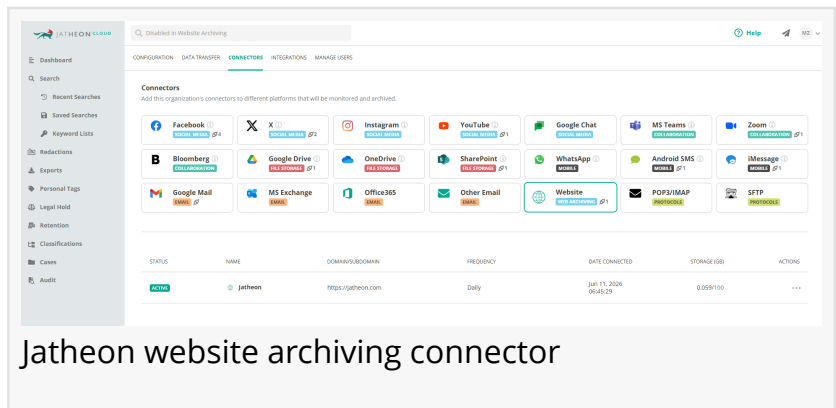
JATHEON CLOUD

Disabled in Website Archiving

Help

ME

Dashboard
Search
Recent Searches
Saved Searches
Keyword Lists
Redactions
Exports
Personal Tags
Legal Hold
Retention
Classifications
Cases
Audit

CONFIGURATION DATA TRANSFER CONNECTORS INTEGRATIONS MANAGE USERS

Connectors
Add this organization's connectors to different platforms that will be monitored and archived.

Facebook SOCIAL MEDIA 4
X SOCIAL MEDIA 2
Instagram SOCIAL MEDIA
YouTube SOCIAL MEDIA 1
Google Chat SOCIAL MEDIA
MS Teams COLLABORATION
Zoom COLLABORATION 1
Bloomberg COLLABORATION
Google Drive FILE STORAGE 1
OneDrive FILE STORAGE
SharePoint FILE STORAGE 1
WhatsApp MOBILE
Android SMS MOBILE 1
iMessage MOBILE 1
Google Mail EMAIL
MS Exchange EMAIL
Office365 EMAIL
Other Email EMAIL
Website WEB ARCHIVING 1
POP3/IMAP PROTOCOLS
SFTP PROTOCOLS

| STATUS | NAME | DOMAIN/SUBDOMAIN | FREQUENCY | DATE CONNECTED | STORAGE (GB) | ACTIONS |
|---|---|---|---|---|---|---|
| ACTIVE | Jatheon | https://jatheon.com | Daily | Jun 11, 2026 06:45:29 | 0.059/100 | ··· |

Jatheon website archiving connector